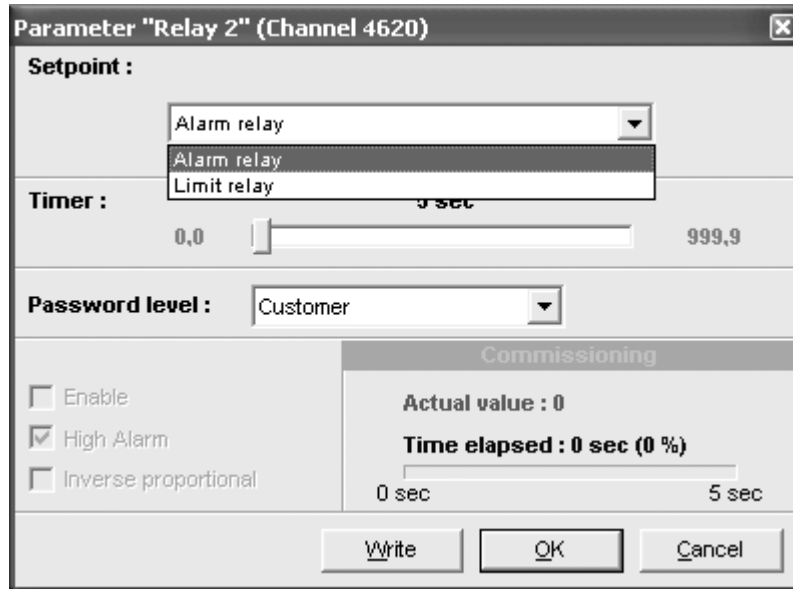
Parameter "Relay 2" (Channel 4620)

Setpoint :

Alarm relay

Alarm relay
Limit relay

Timer :

5 sec

0,0

999,9

Password level :

Customer

Commissioning

Enable

High Alarm

Inverse proportional

Actual value : 0

Time elapsed : 0 sec (0 %)

0 sec

5 sec

Write

OK

Cancel